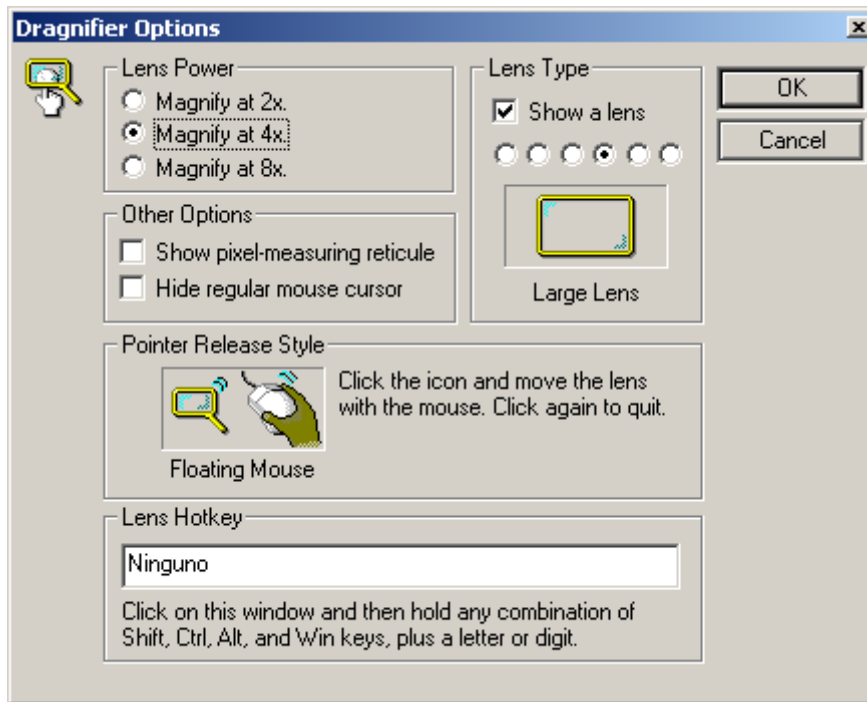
Dragnifier Options

Lens Power
Magnify at 2x.
Magnify at 4x.
Magnify at 8x.

Lens Type
Show a lens
Large Lens

OK
Cancel

Other Options
Show pixel-measuring reticule
Hide regular mouse cursor

Pointer Release Style
Click the icon and move the lens with the mouse. Click again to quit.
Floating Mouse

Lens Hotkey
Ninguno
Click on this window and then hold any combination of Shift, Ctrl, Alt, and Win keys, plus a letter or digit.